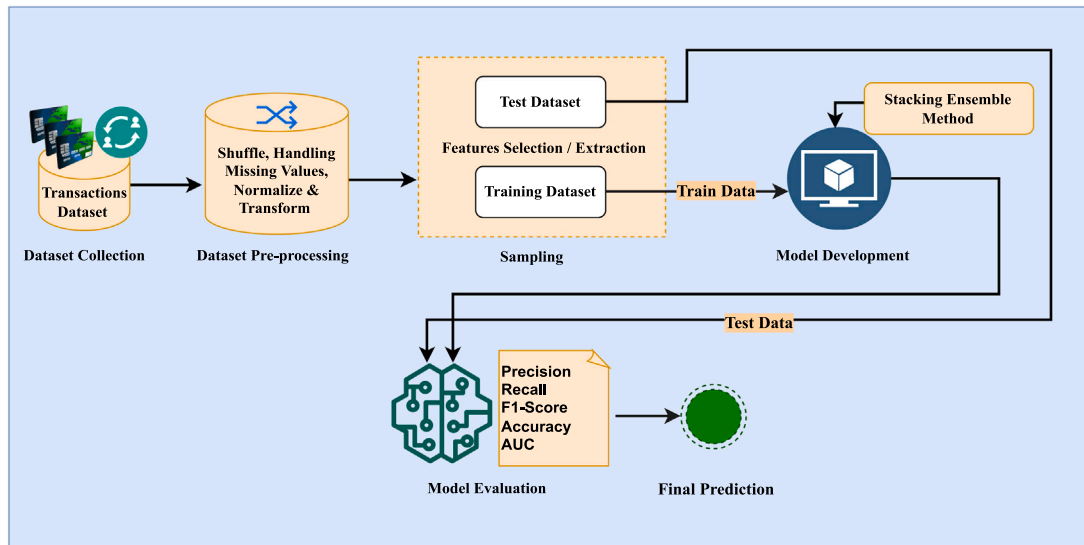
Transactions Dataset

Dataset Collection

Shuffle, Handling Missing Values, Normalize & Transform

Dataset Pre-processing

Test Dataset

Features Selection / Extraction

Training Dataset

Sampling

Train Data

Stacking Ensemble Method

Model Development

Test Data

Precision
Recall
F1-Score
Accuracy
AUC

Model Evaluation

Final Prediction